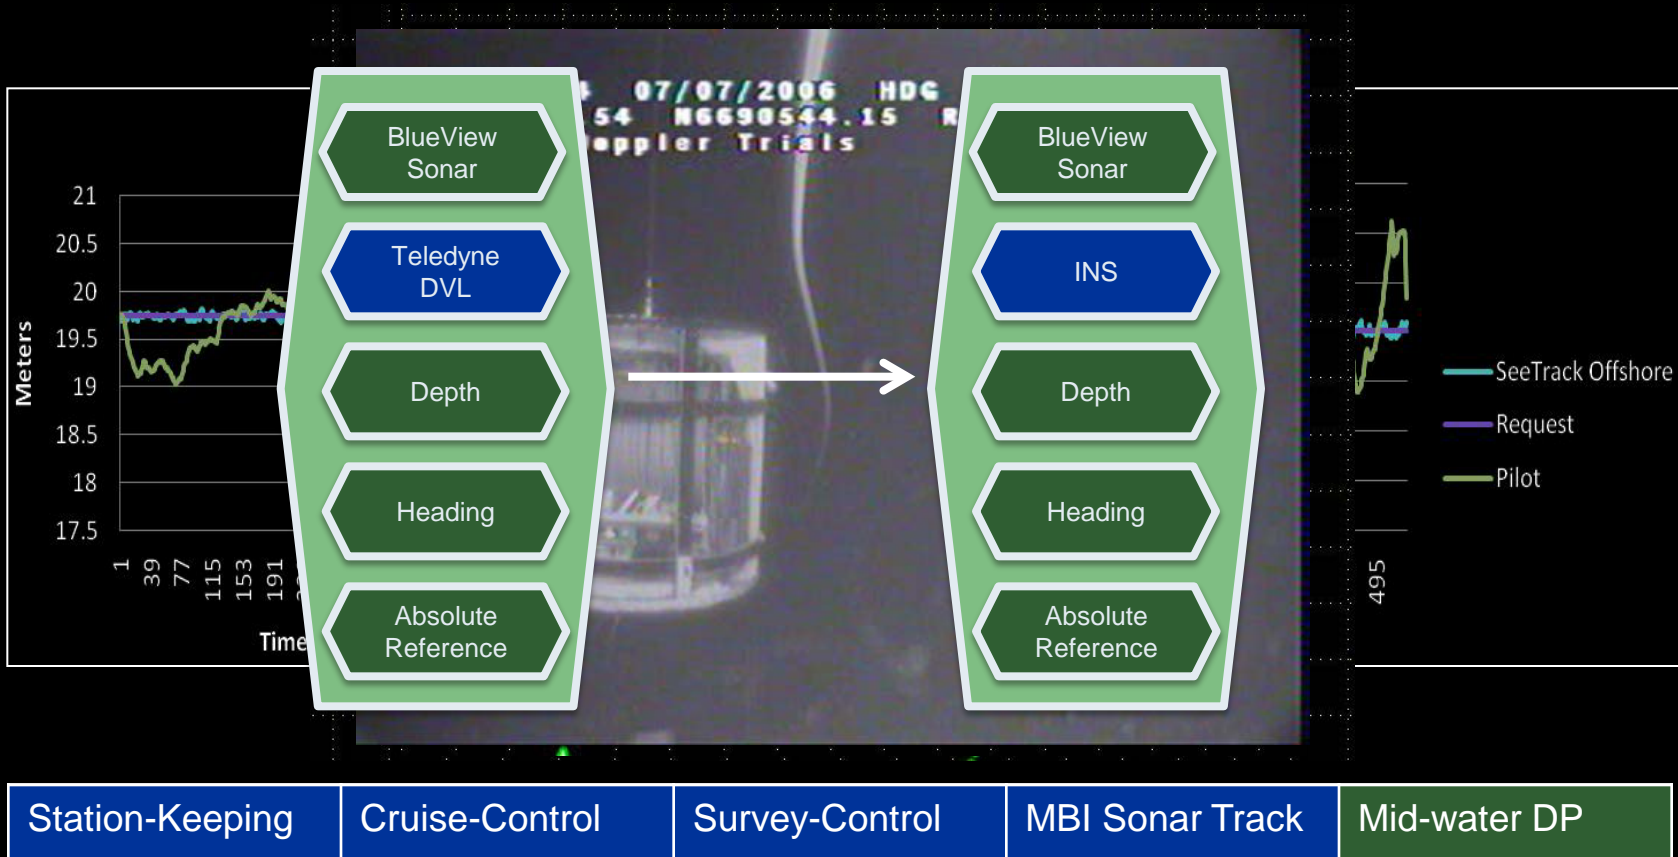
21
20.5
20
19.5
19
18.5
18
17.5
Meters
1
39
77
115
153
191
Time

07/07/2006 HDG
54 N6690544.15 R
eppler Trials

BlueView Sonar
Teledyne DVL
Depth
Heading
Absolute Reference

BlueView Sonar
INS
Depth
Heading
Absolute Reference

495
SeeTrack Offshore
Request
Pilot

| Station-Keeping | Cruise-Control | Survey-Control | MBI Sonar Track | Mid-water DP |
|---|---|---|---|---|